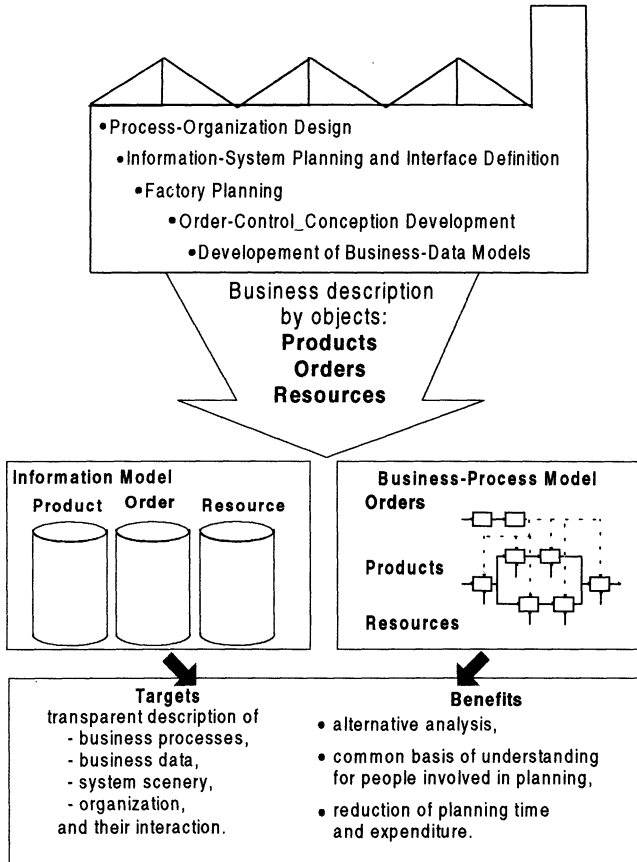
•Process-Organization Design
•Information-System Planning and Interface Definition
•Factory Planning
•Order-Control_Conception Development
•Developement of Business-Data Models

Business description by objects:
**Products**
**Orders**
**Resources**

**Information Model**
**Product** **Order** **Resource**

**Business-Process Model**
**Orders**
**Products**
**Resources**

**Targets**
transparent description of
- business processes,
- business data,
- system scenery,
- organization,
and their interaction.

**Benefits**
• alternative analysis,
• common basis of understanding for people involved in planning,
• reduction of planning time and expenditure.